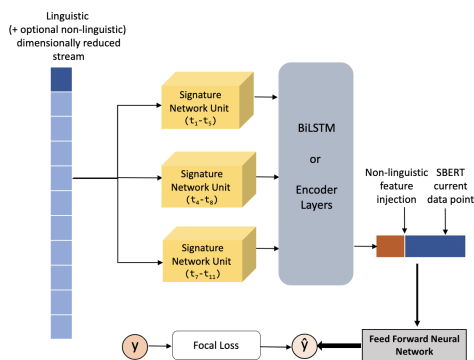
Linguistic
(+ optional non-linguistic)
dimensionally reduced
stream

Signature
Network Unit
($t_1$-$t_5$)

Signature
Network Unit
($t_4$-$t_8$)

Signature
Network Unit
($t_7$-$t_{11}$)

BiLSTM

or

Encoder
Layers

Non-linguistic
feature
injection

SBERT
current
data point

y

Focal Loss

$\hat{y}$

Feed Forward Neural
Network